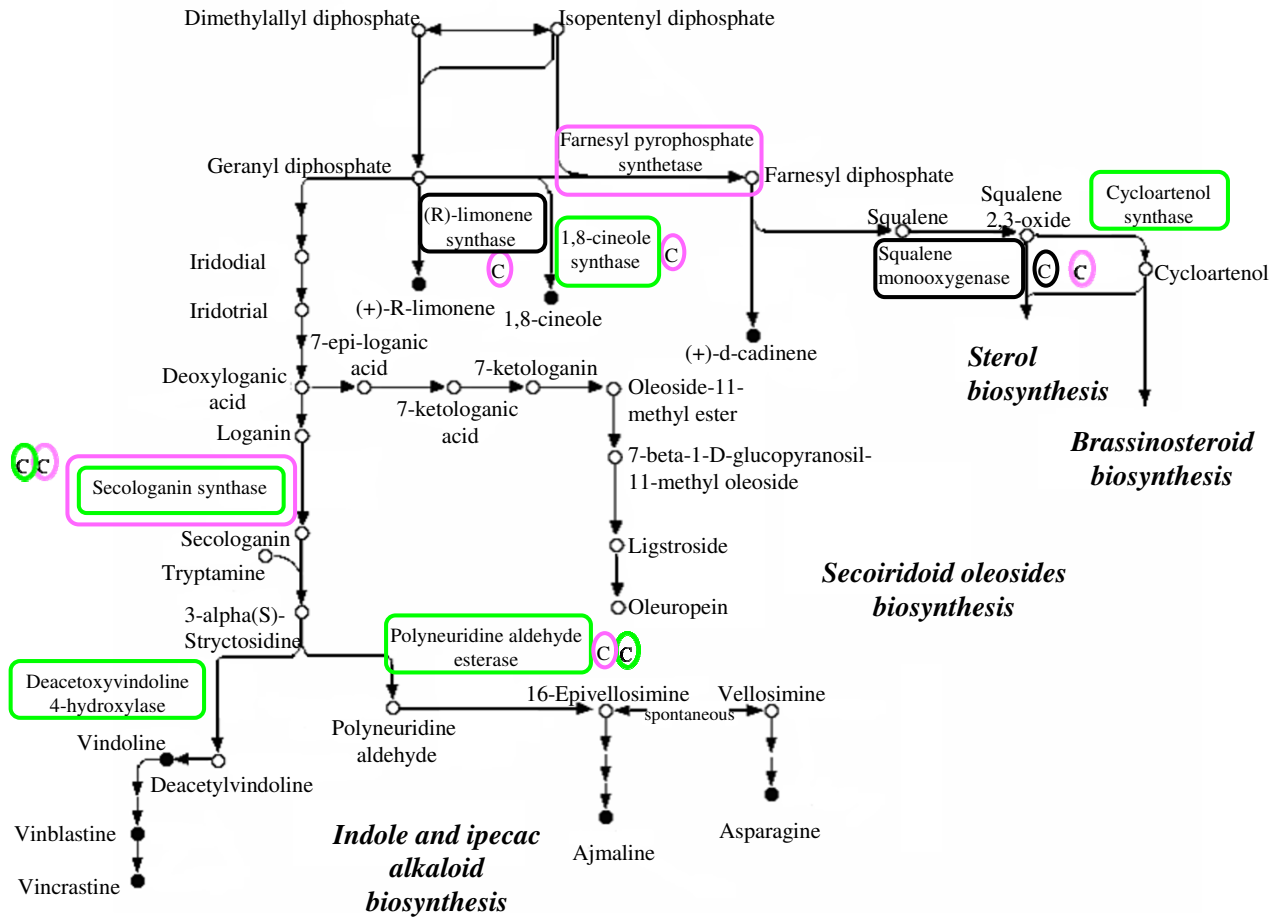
Dimethylallyl diphosphate

Isopentenyl diphosphate

Farnesyl pyrophosphate synthetase

Geranyl diphosphate

Farnesyl diphosphate

Squalene 2,3-oxide

Cycloartenol synthase

(R)-limonene synthase

1,8-cineole synthase

C

C

Squalene

Squalene monooxygenase

C

C

Cycloartenol

Iridodial

(+)-R-limonene

1,8-cineole

Iridotrial

7-epi-loganic acid

(+)-d-cadinene

Sterol biosynthesis

Deoxyloganic acid

7-ketologanin

7-ketologanic acid

Oleoside-11-methyl ester

Brassinosteroid biosynthesis

Loganin

7-beta-1-D-glucopyranosil-11-methyl oleoside

C C

Secologanin synthase

Secologanin

Ligstroside

Tryptamine

Secoiridoid oleosides biosynthesis

Oleuropein

3-alpha(S)-Stryctosidine

Polyneuridine aldehyde esterase

C C

Deacetoxyvindoline 4-hydroxylase

16-Epivellosimine

Vellosimine

spontaneous

Polyneuridine aldehyde

Vindoline

Deacetylvindoline

Vinblastine

Indole and ipecac alkaloid biosynthesis

Asparagine

Ajmaline

Vincrastine